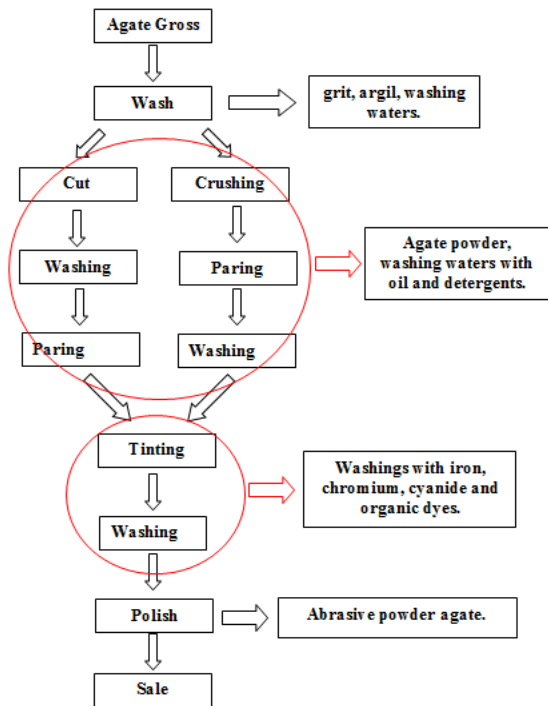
Agate Gross

Wash

grit, argil, washing waters.

Cut

Crushing

Washing

Paring

Agate powder, washing waters with oil and detergents.

Paring

Washing

Tinting

Washings with iron, chromium, cyanide and organic dyes.

Washing

Polish

Abrasive powder agate.

Sale